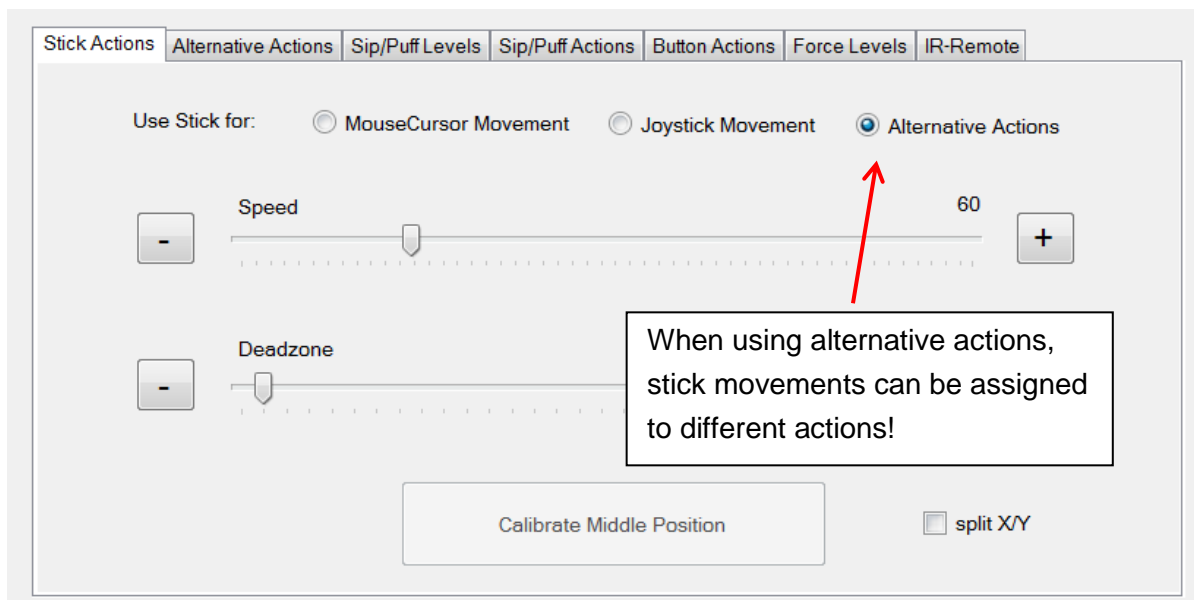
Stick Actions | Alternative Actions | Sip/Puff Levels | Sip/Puff Actions | Button Actions | Force Levels | IR-Remote

Use Stick for: MouseCursor Movement Joystick Movement Alternative Actions

Speed 60

-

+

Deadzone

-

When using alternative actions, stick movements can be assigned to different actions!

Calibrate Middle Position

split X/Y